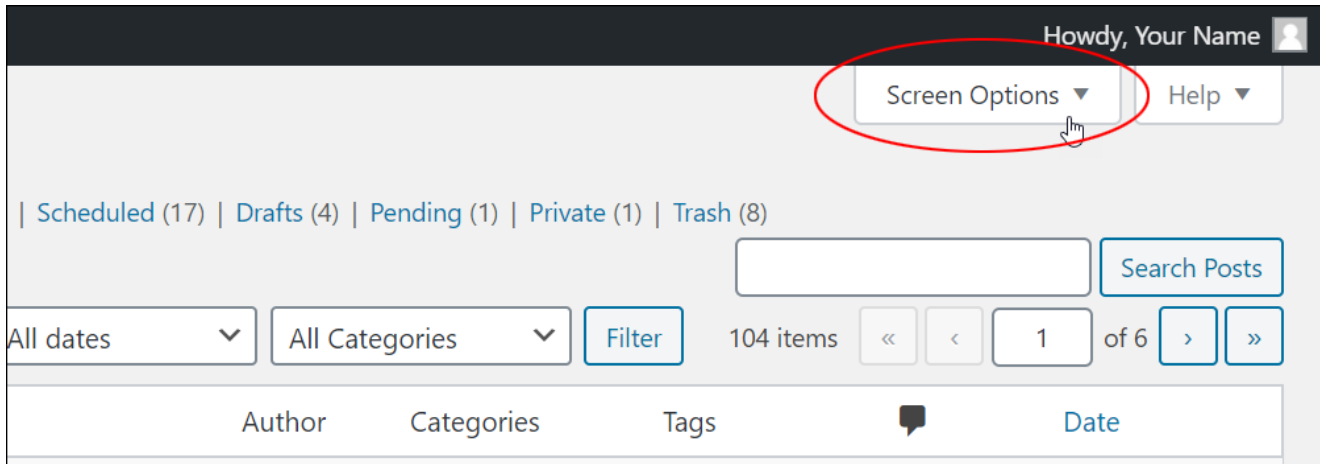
Howdy, Your Name

Screen Options ▼

Help ▼

| Scheduled (17) | Drafts (4) | Pending (1) | Private (1) | Trash (8)

Search Posts

All dates

All Categories

Filter

104 items « ‹ 1 of 6 › »

| Author | Categories | Tags | | Date |
|---|---|---|---|---|